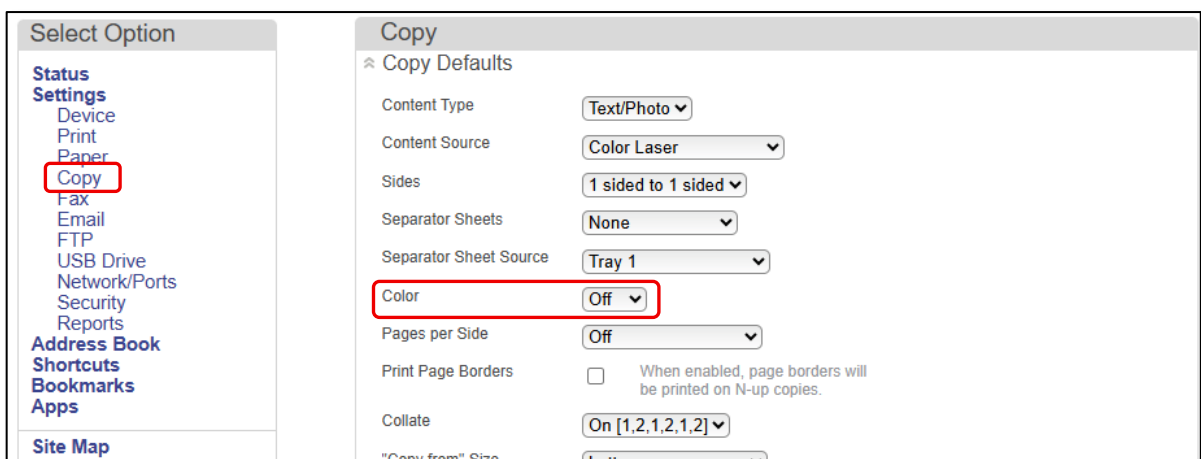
Select Option

Status
Settings
Device
Print
Paper
Copy
Fax
Email
FTP
USB Drive
Network/Ports
Security
Reports
Address Book
Shortcuts
Bookmarks
Apps

Site Map

Copy

Copy Defaults

| | |
|---|---|
| Content Type | Text/Photo |
| Content Source | Color Laser |
| Sides | 1 sided to 1 sided |
| Separator Sheets | None |
| Separator Sheet Source | Tray 1 |
| Color | Off |
| Pages per Side | Off |
| Print Page Borders | When enabled, page borders will be printed on N-up copies. |
| Collate | On [1,2,1,2,1,2] |
| "Copy from" Size | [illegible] |